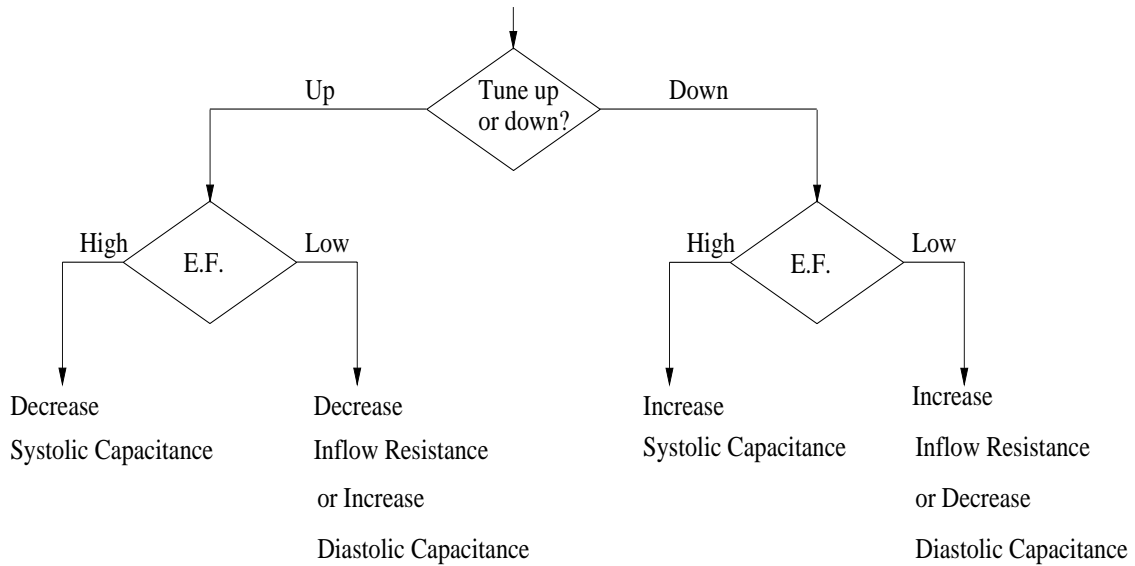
Tune up or down?

Up

Down

High

E.F.

Low

High

E.F.

Low

Decrease
Systolic Capacitance

Decrease
Inflow Resistance
or Increase
Diastolic Capacitance

Increase
Systolic Capacitance

Increase
Inflow Resistance
or Decrease
Diastolic Capacitance